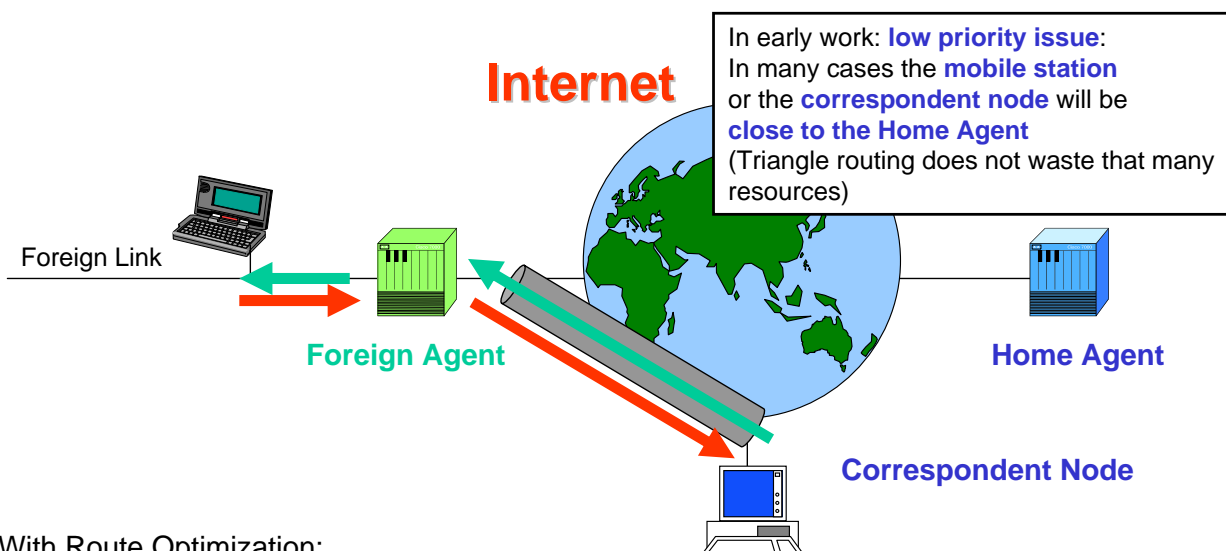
In early work: **low priority issue**:
In many cases the **mobile station** or the **correspondent node** will be **close to the Home Agent**
(Triangle routing does not waste that many resources)

Internet

Foreign Link

Foreign Agent

Home Agent

Correspondent Node

With Route Optimization: